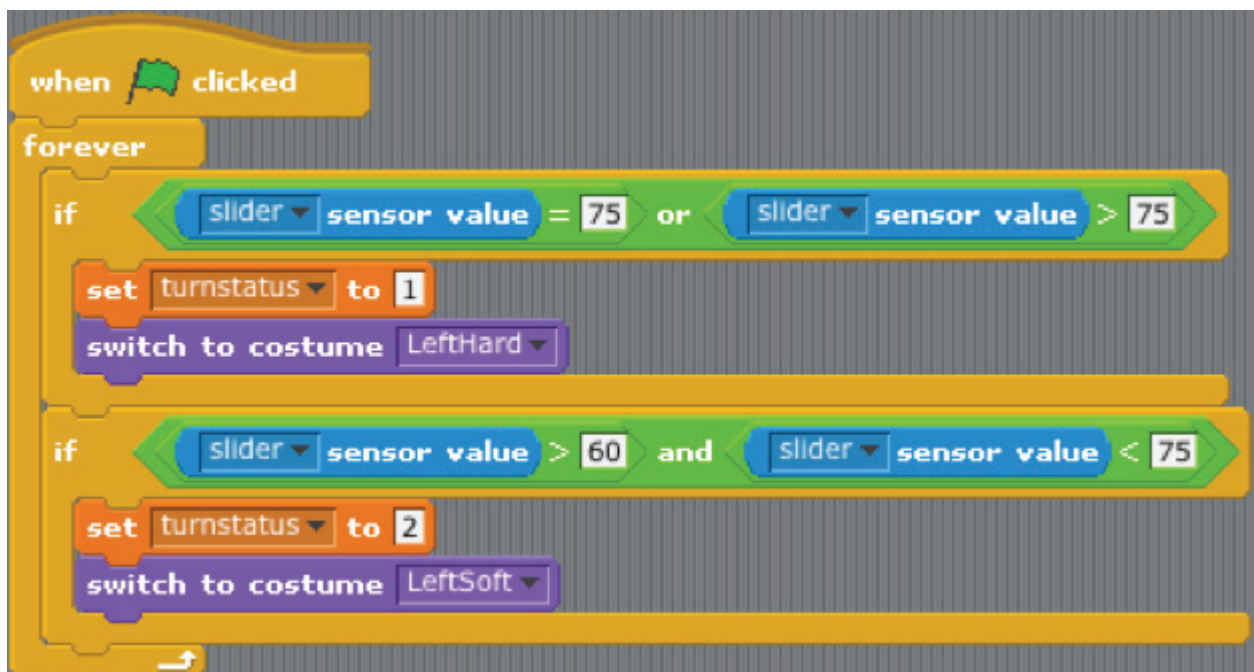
when clicked
forever
if slider sensor value = 75 or slider sensor value > 75
set turnstatus to 1
switch to costume LeftHard
if slider sensor value > 60 and slider sensor value < 75
set turnstatus to 2
switch to costume LeftSoft